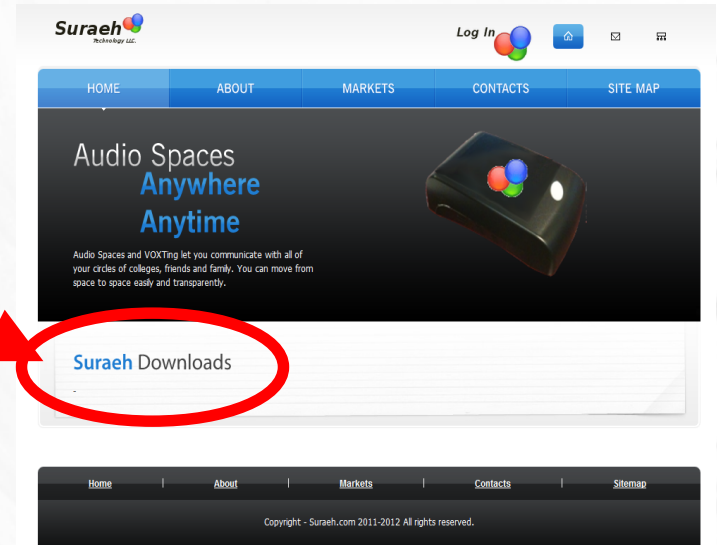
Suraeh
Technology LLC.

Log In

HOME | ABOUT | MARKETS | CONTACTS | SITE MAP

Audio Spaces
Anywhere
Anytime

Audio Spaces and VOXTing let you communicate with all of your circles of colleges, friends and family. You can move from space to space easily and transparently.

Suraeh Downloads

Home | About | Markets | Contacts | Sitemap

Copyright - Suraeh.com 2011-2012 All rights reserved.